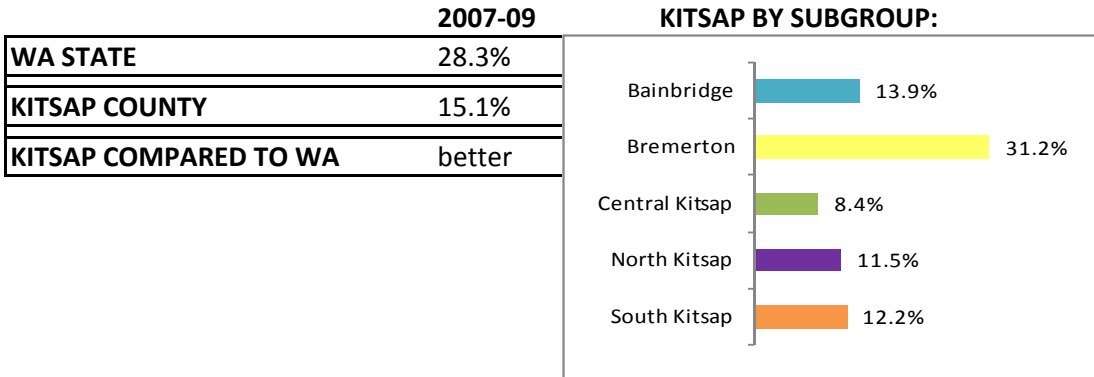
|  | 2007-09 |
|---|---|
| WA STATE | 28.3% |
| KITSAP COUNTY | 15.1% |
| KITSAP COMPARED TO WA | better |

KITSAP BY SUBGROUP:

Bainbridge 13.9%
Bremerton 31.2%
Central Kitsap 8.4%
North Kitsap 11.5%
South Kitsap 12.2%